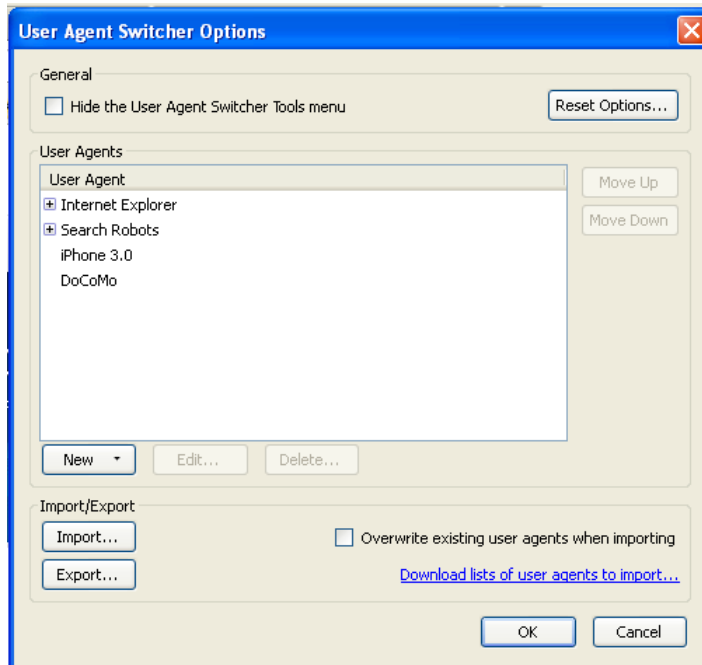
User Agent Switcher Options

General

Hide the User Agent Switcher Tools menu

Reset Options...

User Agents

User Agent

Internet Explorer

Search Robots

iPhone 3.0

DoCoMo

Move Up

Move Down

New

Edit...

Delete...

Import/Export

Import...

Export...

Overwrite existing user agents when importing

Download lists of user agents to import...

OK

Cancel